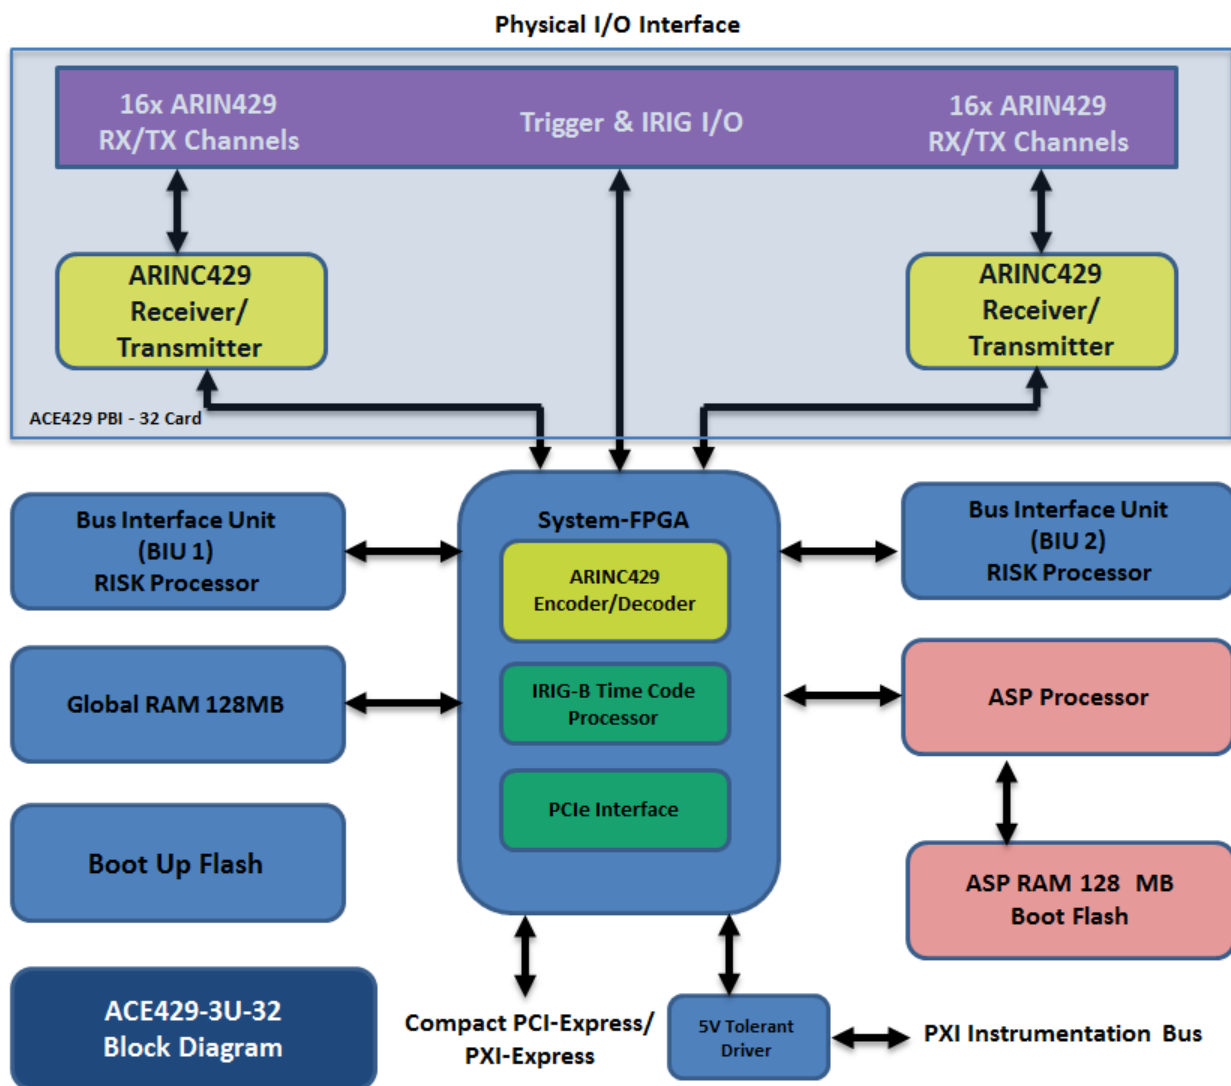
Physical I/O Interface

16x ARIN429 RX/TX Channels

Trigger & IRIG I/O

16x ARIN429 RX/TX Channels

ARINC429 Receiver/ Transmitter

ARINC429 Receiver/ Transmitter

ACE429 PBI - 32 Card

Bus Interface Unit (BIU 1) RISK Processor

System-FPGA

ARINC429 Encoder/Decoder

IRIG-B Time Code Processor

PCIe Interface

Bus Interface Unit (BIU 2) RISK Processor

Global RAM 128MB

ASP Processor

Boot Up Flash

ASP RAM 128 MB Boot Flash

ACE429-3U-32 Block Diagram

Compact PCI-Express/ PXI-Express

5V Tolerant Driver

PXI Instrumentation Bus